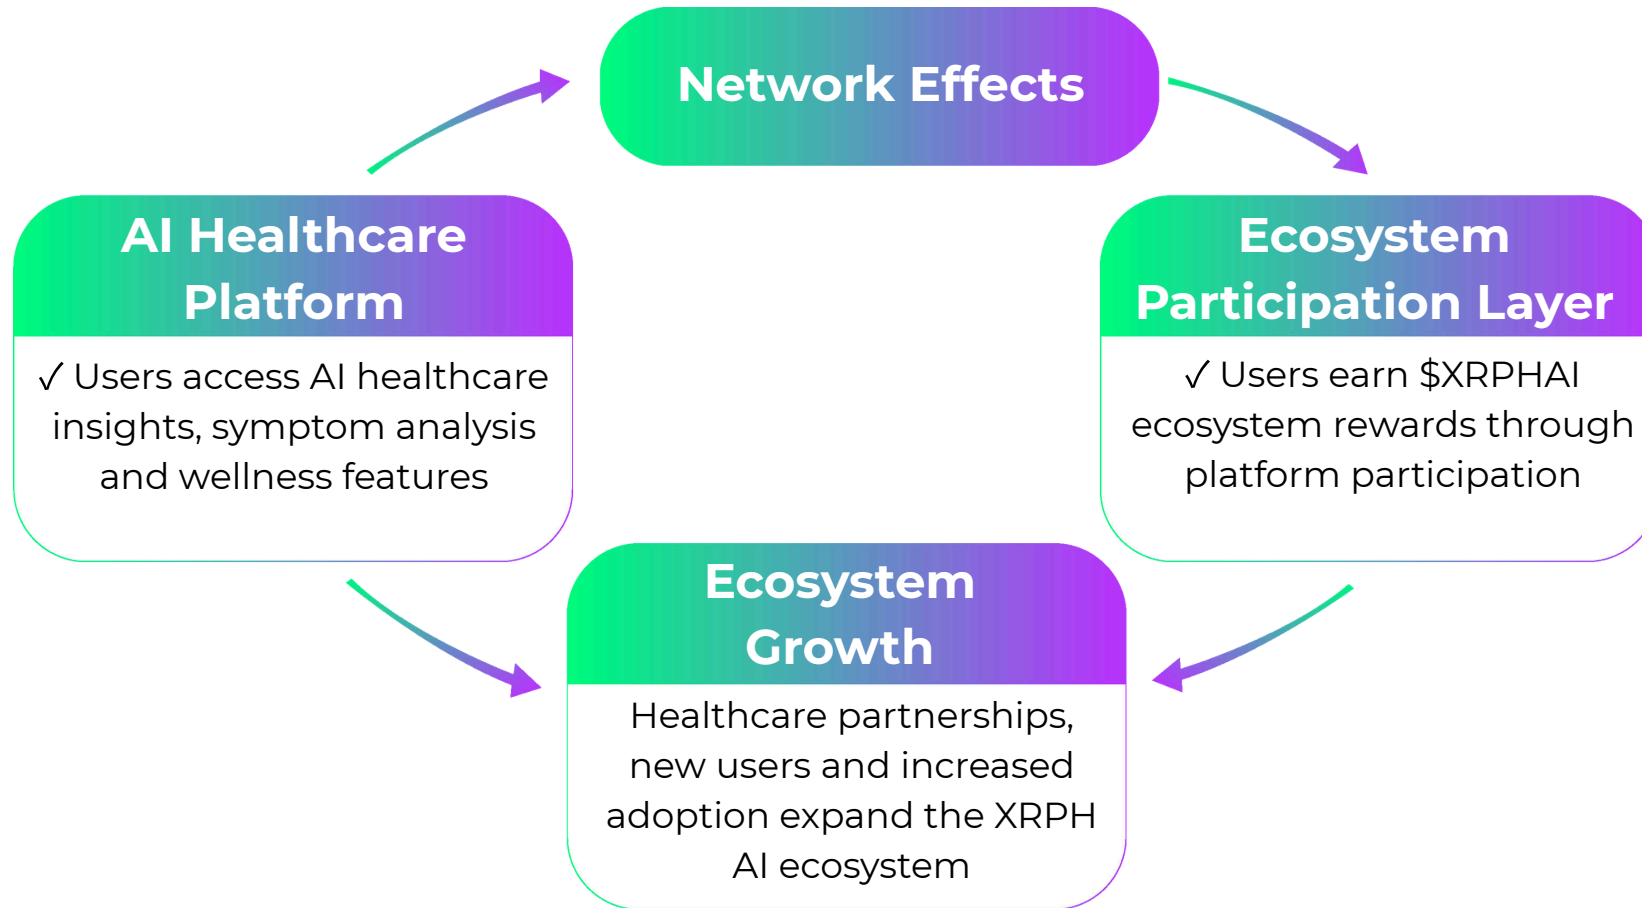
Network Effects

AI Healthcare Platform

✓ Users access AI healthcare insights, symptom analysis and wellness features

Ecosystem Participation Layer

✓ Users earn \$XRPHAI ecosystem rewards through platform participation

Ecosystem Growth

Healthcare partnerships, new users and increased adoption expand the XRPH AI ecosystem